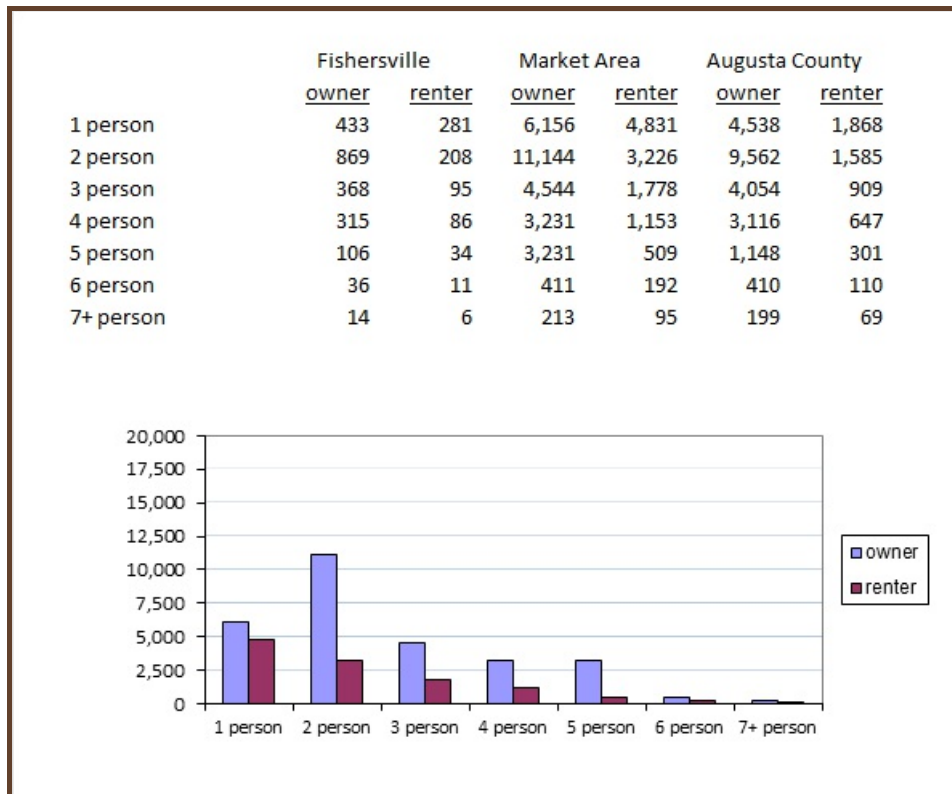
| | Fishersville | | Market Area | | Augusta County | |
|---|---|---|---|---|---|---|
| | owner | renter | owner | renter | owner | renter |
| 1 person | 433 | 281 | 6,156 | 4,831 | 4,538 | 1,868 |
| 2 person | 869 | 208 | 11,144 | 3,226 | 9,562 | 1,585 |
| 3 person | 368 | 95 | 4,544 | 1,778 | 4,054 | 909 |
| 4 person | 315 | 86 | 3,231 | 1,153 | 3,116 | 647 |
| 5 person | 106 | 34 | 3,231 | 509 | 1,148 | 301 |
| 6 person | 36 | 11 | 411 | 192 | 410 | 110 |
| 7+ person | 14 | 6 | 213 | 95 | 199 | 69 |

20,000
17,500
15,000
12,500
10,000
7,500
5,000
2,500
0

1 person 2 person 3 person 4 person 5 person 6 person 7+ person

owner
renter